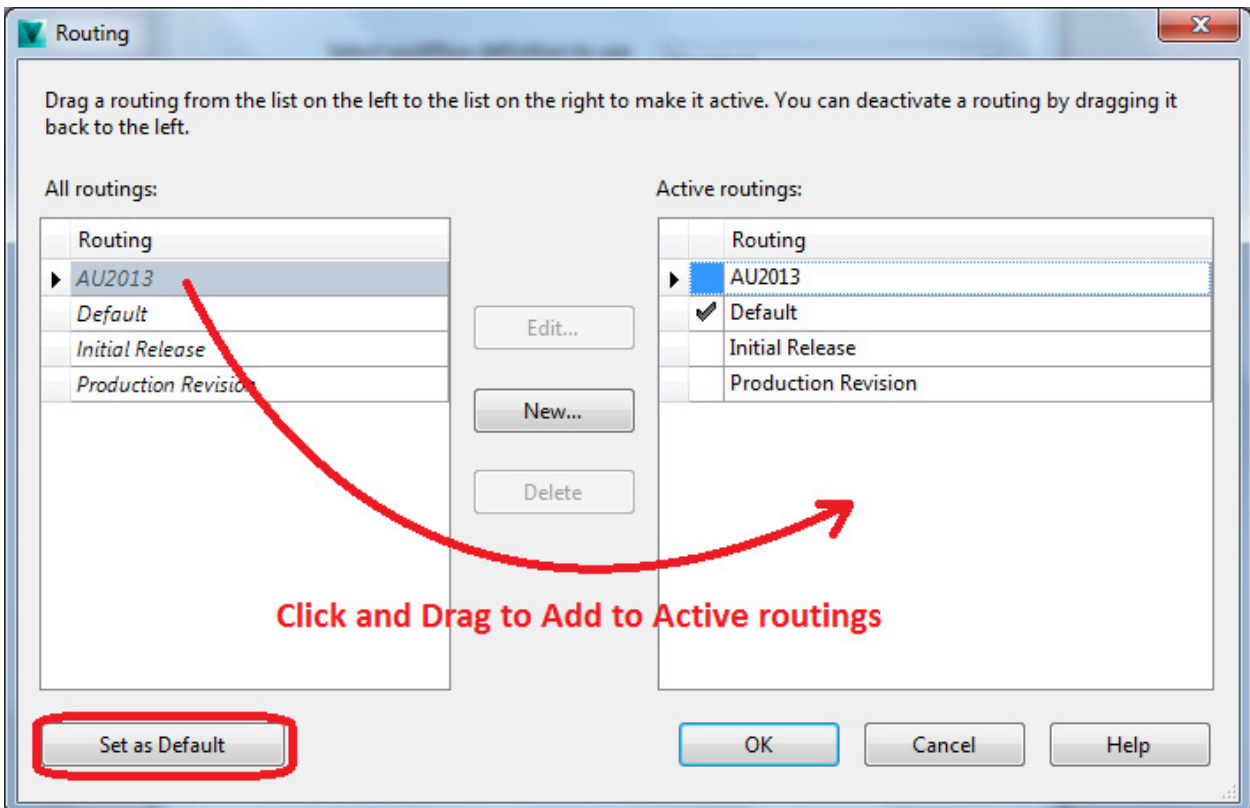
Routing

Drag a routing from the list on the left to the list on the right to make it active. You can deactivate a routing by dragging it back to the left.

All routings:

| Routing |
|---|
| AU2013 |
| Default |
| Initial Release |
| Production Revision |

Edit...

New...

Delete

Active routings:

| | Routing |
|---|---|
| | AU2013 |
| ✔ | Default |
| | Initial Release |
| | Production Revision |

Click and Drag to Add to Active routings

Set as Default

OK

Cancel

Help